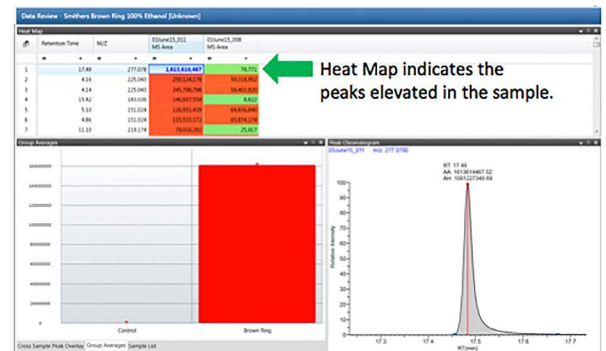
Data Review - Smithers Brown Ring 100% Ethanol [Unknown]

Heat Map

| | Retention Time | M/Z | 03June15_011 MS Area | 03June15_008 MS Area |
|---|---|---|---|---|
| 1 | 17.48 | 277.078 | 1,613,614,467 | 79,771 |
| 2 | 4.16 | 225.040 | 256,124,178 | 56,518,952 |
| 3 | 4.14 | 225.040 | 245,796,786 | 59,403,820 |
| 4 | 15.42 | 183.016 | 146,837,558 | 8,822 |
| 5 | 5.10 | 151.024 | 116,851,428 | 64,836,840 |
| 6 | 4.86 | 151.024 | 115,515,172 | 65,874,174 |
| 7 | 11.33 | 219.174 | 79,016,261 | 25,817 |

Heat Map indicates the peaks elevated in the sample.

Group Averages

160000000
140000000
120000000
100000000
80000000
60000000
40000000
20000000
0

Control
Brown Ring

Cross Sample Peak Overlay | Group Averages | Sample List

Peak Chromatogram

03June15_011 m/z: 277.0780

RT: 17.48
AA: 1613614467.02
AH: 1081227340.69

100
90
80
70
60
50
40
30
20
10
0

Relative Intensity

17.3 17.4 17.5 17.6 17.7

RT(min)